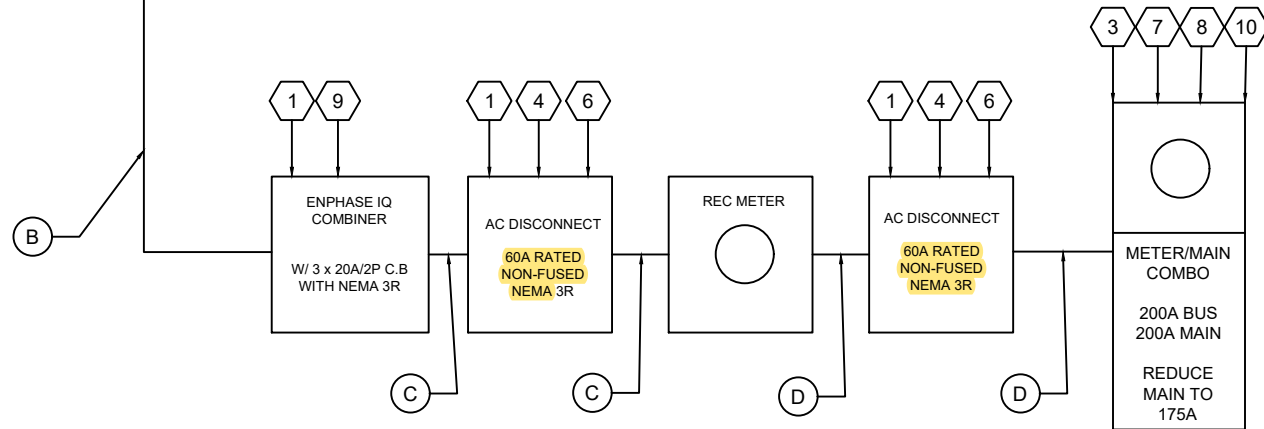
3 7 8 10

1 9

1 4 6

1 4 6

B

ENPHASE IQ COMBINER

W/ 3 x 20A/2P C.B WITH NEMA 3R

AC DISCONNECT

60A RATED NON-FUSED NEMA 3R

REC METER

AC DISCONNECT

60A RATED NON-FUSED NEMA 3R

METER/MAIN COMBO

200A BUS 200A MAIN

REDUCE MAIN TO 175A

C C D D